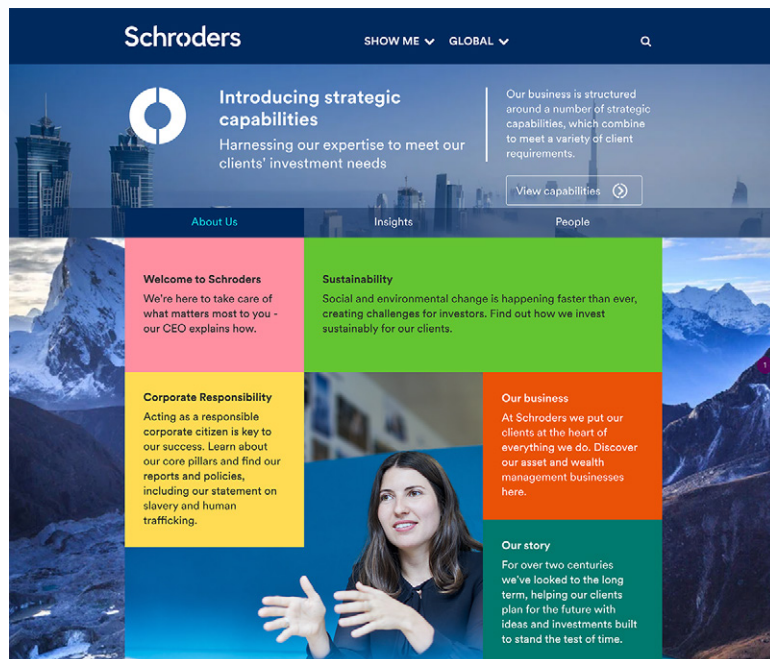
Schroders

SHOW ME GLOBAL

Introducing strategic capabilities

Harnessing our expertise to meet our clients' investment needs

Our business is structured around a number of strategic capabilities, which combine to meet a variety of client requirements.

View capabilities

About Us

Insights

People

Welcome to Schroders

We're here to take care of what matters most to you - our CEO explains how.

Sustainability

Social and environmental change is happening faster than ever, creating challenges for investors. Find out how we invest sustainably for our clients.

Corporate Responsibility

Acting as a responsible corporate citizen is key to our success. Learn about our core pillars and find our reports and policies, including our statement on slavery and human trafficking.

Our business

At Schroders we put our clients at the heart of everything we do. Discover our asset and wealth management businesses here.

Our story

For over two centuries we've looked to the long term, helping our clients plan for the future with ideas and investments built to stand the test of time.